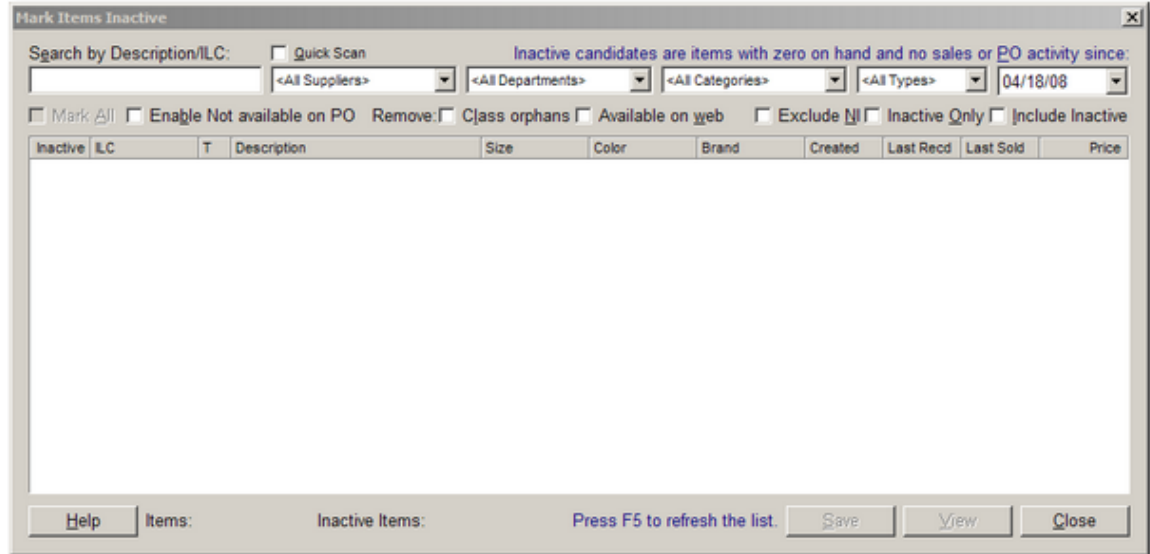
Mark Items Inactive

Search by Description/ILC:

Quick Scan

Inactive candidates are items with zero on hand and no sales or PO activity since:

<All Suppliers>

<All Departments>

<All Categories>

<All Types>

04/18/08

Mark All

Enable Not available on PO

Remove:

Class orphans

Available on web

Exclude NI

Inactive Only

Include Inactive

| Inactive | ILC | T | Description | Size | Color | Brand | Created | Last Recd | Last Sold | Price |
|---|---|---|---|---|---|---|---|---|---|---|

Help

Items:

Inactive Items:

Press F5 to refresh the list.

Save

View

Close